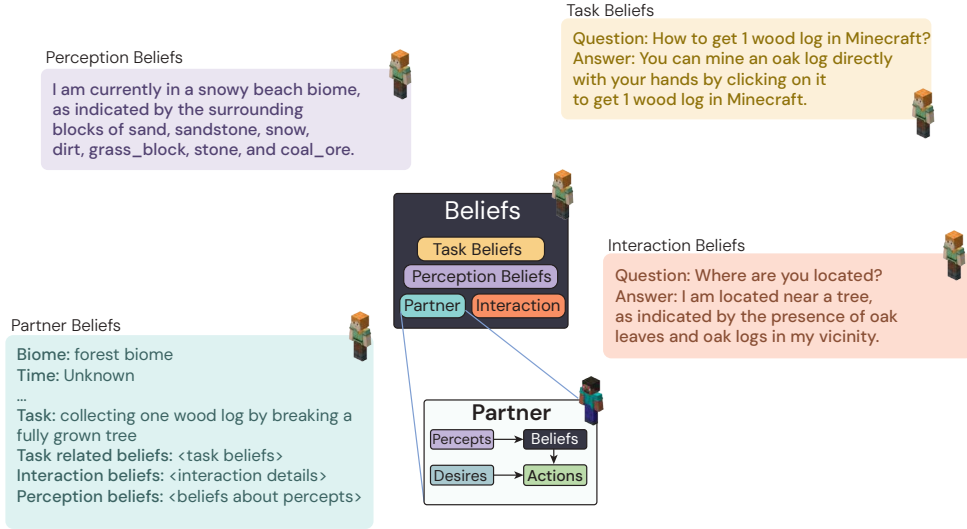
Task Beliefs

Question: How to get 1 wood log in Minecraft?
Answer: You can mine an oak log directly with your hands by clicking on it to get 1 wood log in Minecraft.

Perception Beliefs

I am currently in a snowy beach biome, as indicated by the surrounding blocks of sand, sandstone, snow, dirt, grass_block, stone, and coal_ore.

Beliefs

Task Beliefs

Perception Beliefs

Partner

Interaction

Interaction Beliefs

Question: Where are you located?
Answer: I am located near a tree, as indicated by the presence of oak leaves and oak logs in my vicinity.

Partner Beliefs

Biome: forest biome
Time: Unknown
...
Task: collecting one wood log by breaking a fully grown tree
Task related beliefs: <task beliefs>
Interaction beliefs: <interaction details>
Perception beliefs: <beliefs about percepts>

Partner

Percepts

Beliefs

Desires

Actions